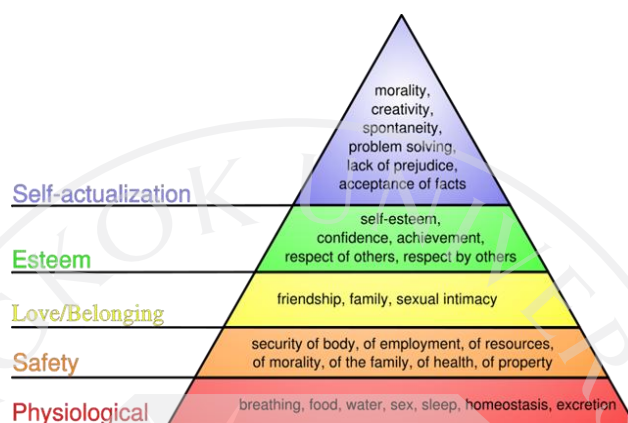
morality, creativity, spontaneity, problem solving, lack of prejudice, acceptance of facts

Self-actualization

self-esteem, confidence, achievement, respect of others, respect by others

Esteem

friendship, family, sexual intimacy

Love/Belonging

security of body, of employment, of resources, of morality, of the family, of health, of property

Safety

breathing, food, water, sex, sleep, homeostasis, excretion

Physiological